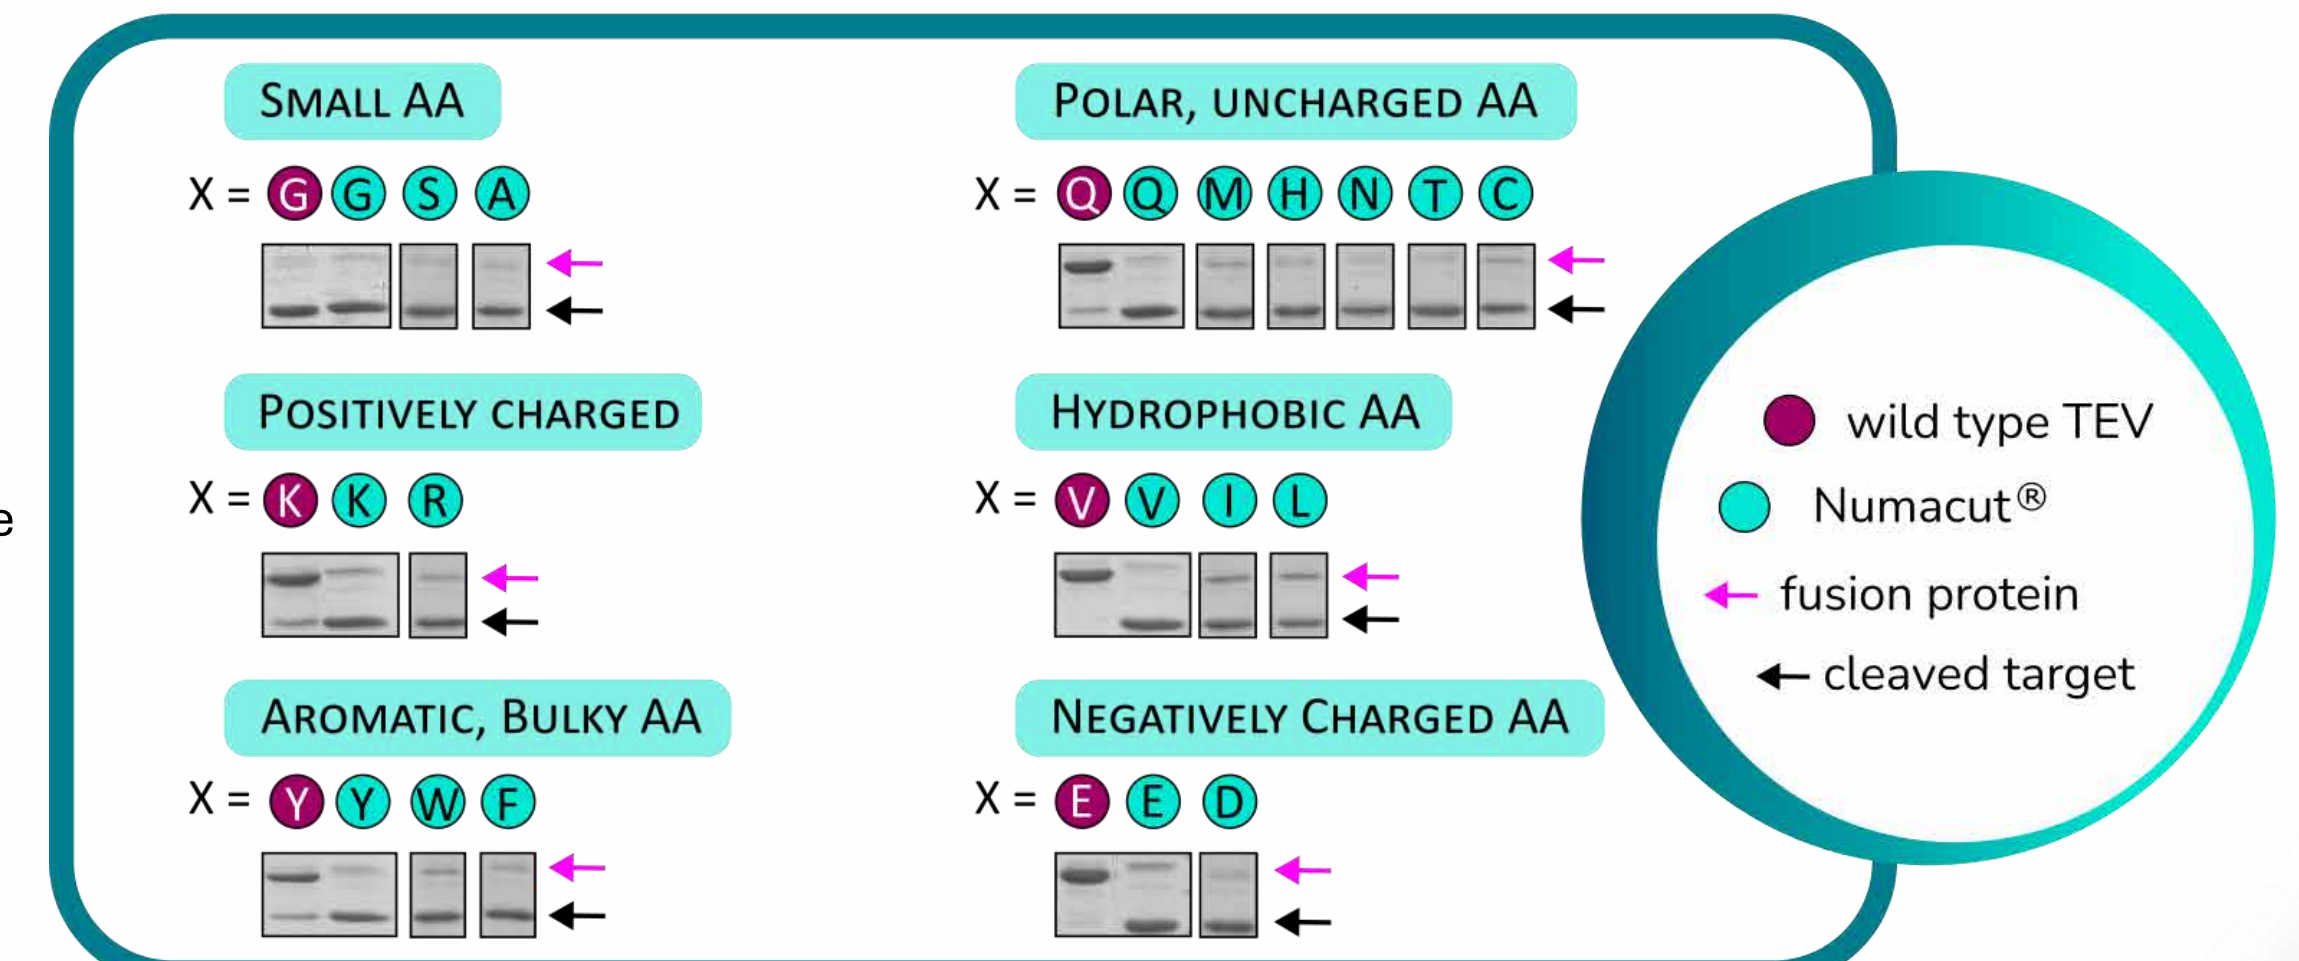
e

SMALL AA

X = G G S A

POSITIVELY CHARGED

X = K K R

AROMATIC, BULKY AA

X = Y Y W F

POLAR, UNCHARGED AA

X = Q Q M H N T C

HYDROPHOBIC AA

X = V V I L

NEGATIVELY CHARGED AA

X = E E D

wild type TEV

Numacut®

fusion protein

cleaved target